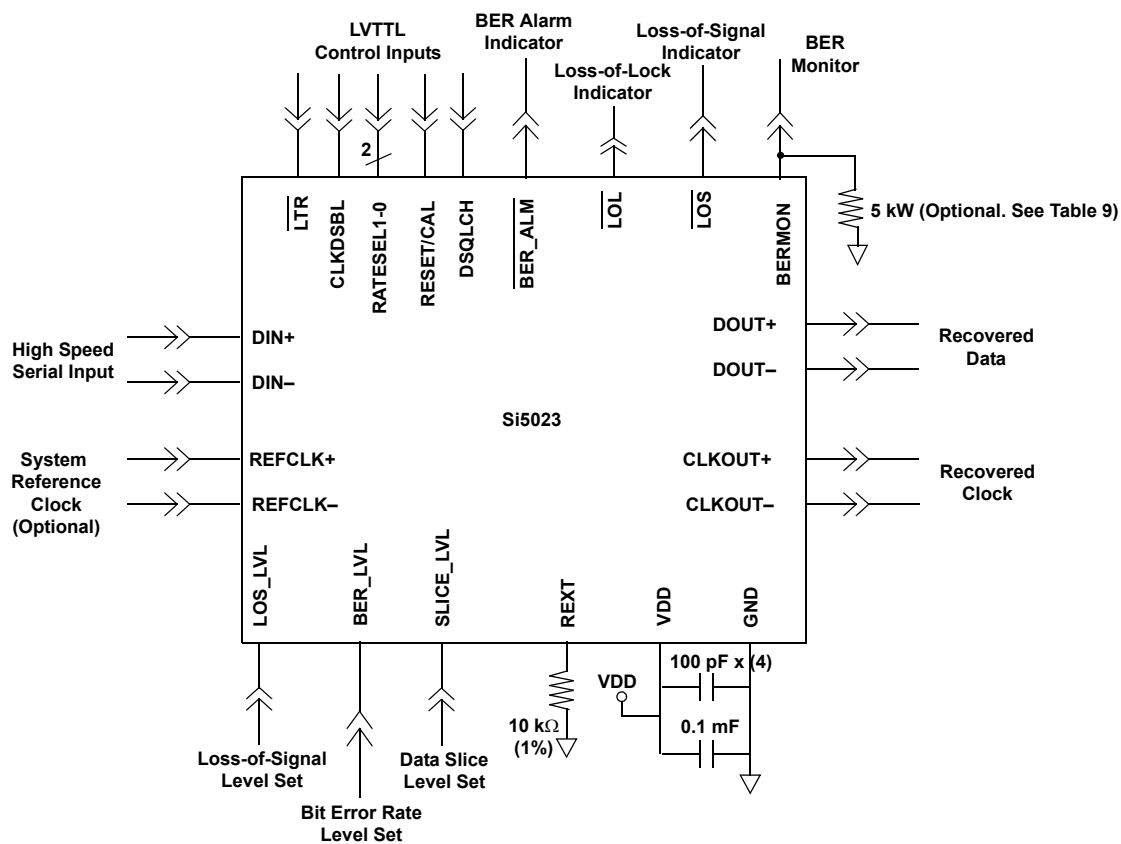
LVTTL Control Inputs

BER Alarm Indicator

Loss-of-Lock Indicator

Loss-of-Signal Indicator

BER Monitor

2

$\overline{LTR}$

CLKDSBL

RATESEL1-0

RESET/CAL

DSQLCH

$\overline{BER\_ALM}$

$\overline{LOL}$

$\overline{LOS}$

BERMON

5 kW (Optional. See Table 9)

High Speed Serial Input

DIN+

DIN–

DOUT+

DOUT–

Recovered Data

Si5023

System Reference Clock (Optional)

REFCLK+

REFCLK–

CLKOUT+

CLKOUT–

Recovered Clock

LOS_LVL

BER_LVL

SLICE_LVL

REXT

VDD

GND

100 pF x (4)

VDD

0.1 mF

10 k$\Omega$ (1%)

Loss-of-Signal Level Set

Bit Error Rate Level Set

Data Slice Level Set